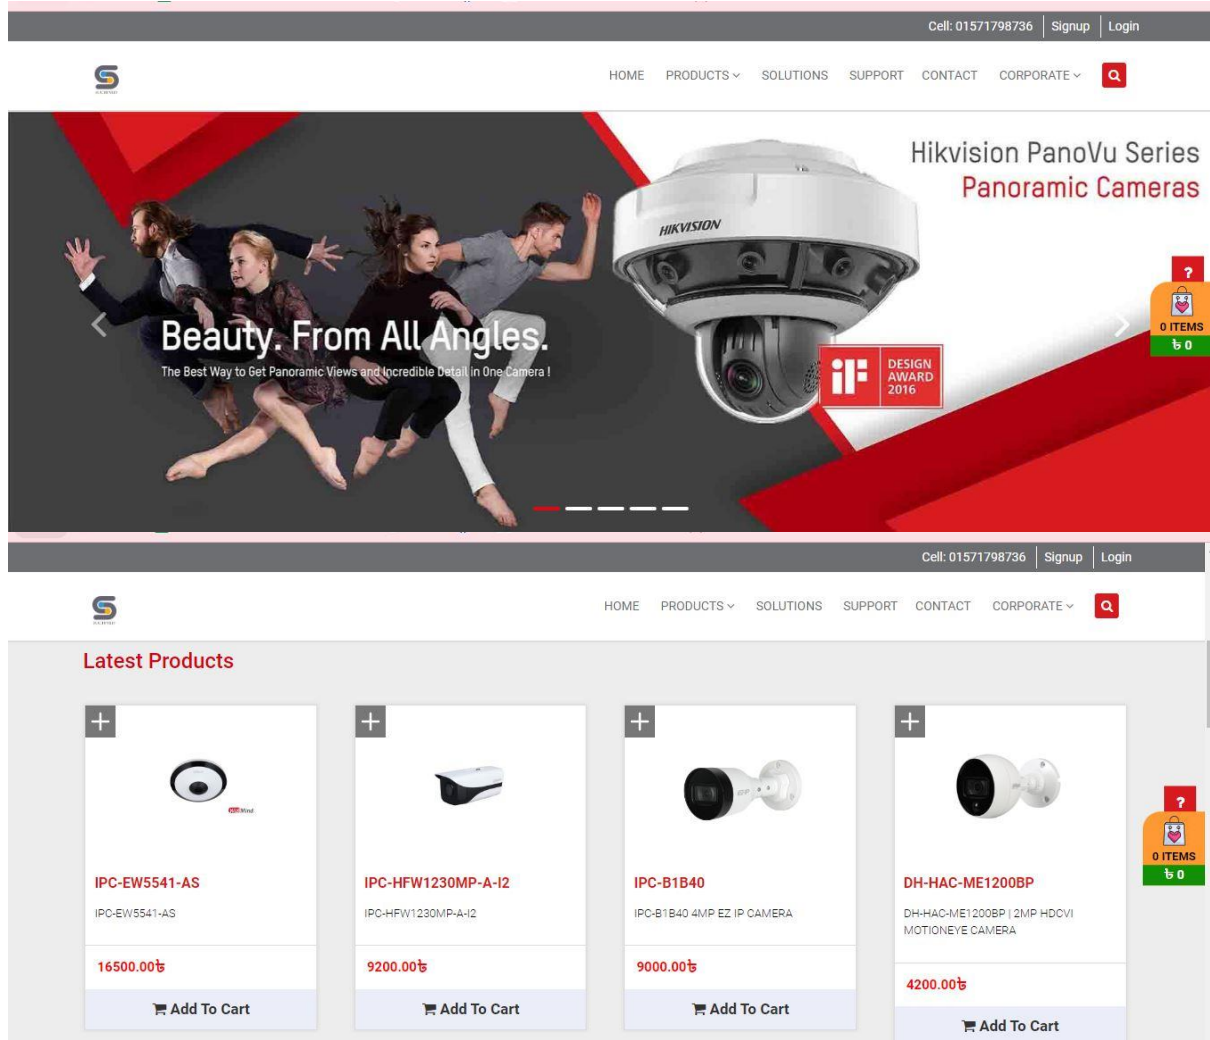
Cell: 01571798736 | Signup | Login

HOME PRODUCTS SOLUTIONS SUPPORT CONTACT CORPORATE

Hikvision PanoVu Series
Panoramic Cameras

HIKVISION

Beauty. From All Angles.
The Best Way to Get Panoramic Views and Incredible Detail in One Camera !

DESIGN AWARD 2016

?
0 ITEMS
৳ 0

Cell: 01571798736 | Signup | Login

HOME PRODUCTS SOLUTIONS SUPPORT CONTACT CORPORATE

Latest Products

IPC-EW5541-AS
IPC-EW5541-AS
16500.00৳
Add To Cart

IPC-HFW1230MP-A-I2
IPC-HFW1230MP-A-I2
9200.00৳
Add To Cart

IPC-B1B40
IPC-B1B40 4MP EZ IP CAMERA
9000.00৳
Add To Cart

DH-HAC-ME1200BP
DH-HAC-ME1200BP | 2MP HDCVI MOTIONEYE CAMERA
4200.00৳
Add To Cart

?
0 ITEMS
৳ 0